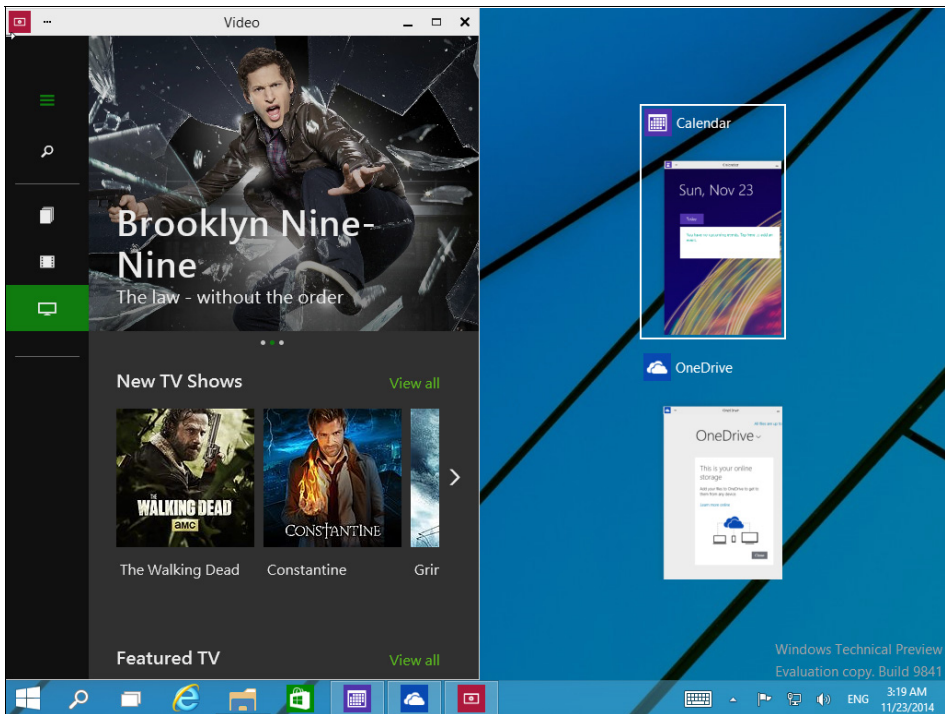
Video

Brooklyn Nine-Nine

The law - without the order

New TV Shows

View all

THE WALKING DEAD AMC

CONSTANTINE

The Walking Dead

Constantine

Grir

Featured TV

View all

Calendar

Sun, Nov 23

OneDrive

OneDrive

This is your online storage

Windows Technical Preview

Evaluation copy. Build 9841

ENG

3:19 AM

11/23/2014